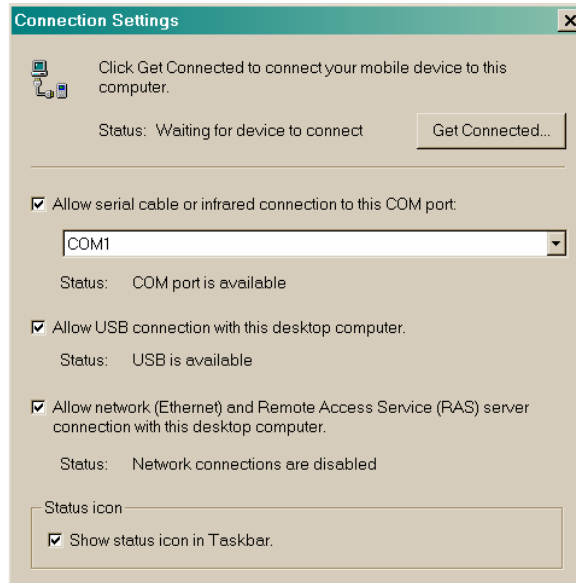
Connection Settings

×

Click Get Connected to connect your mobile device to this computer.

Status: Waiting for device to connect

Get Connected...

☑ Allow serial cable or infrared connection to this COM port:

COM1

Status: COM port is available

☑ Allow USB connection with this desktop computer.

Status: USB is available

☑ Allow network (Ethernet) and Remote Access Service (RAS) server connection with this desktop computer.

Status: Network connections are disabled

Status icon

☑ Show status icon in Taskbar.